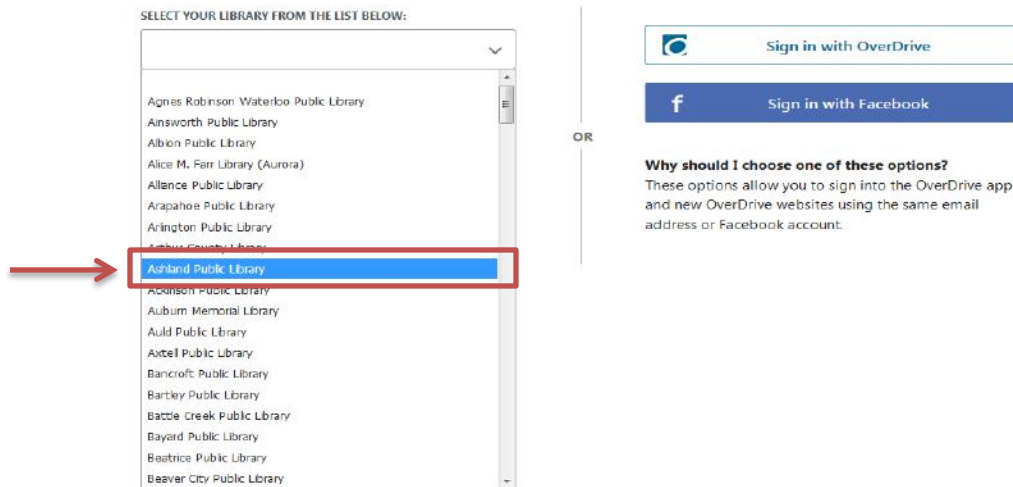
SELECT YOUR LIBRARY FROM THE LIST BELOW:

Agnes Robinson Waterloo Public Library
Ainsworth Public Library
Albion Public Library
Alice M. Farr Library (Aurora)
Alliance Public Library
Arapahoe Public Library
Arlington Public Library
Arthur County Library
Ashland Public Library
Atkinson Public Library
Auburn Memorial Library
Auld Public Library
Axtell Public Library
Bancroft Public Library
Bartley Public Library
Battle Creek Public Library
Bayard Public Library
Beatrice Public Library
Beaver City Public Library

OR

Sign in with OverDrive

f Sign in with Facebook

Why should I choose one of these options?
These options allow you to sign into the OverDrive app and new OverDrive websites using the same email address or Facebook account.